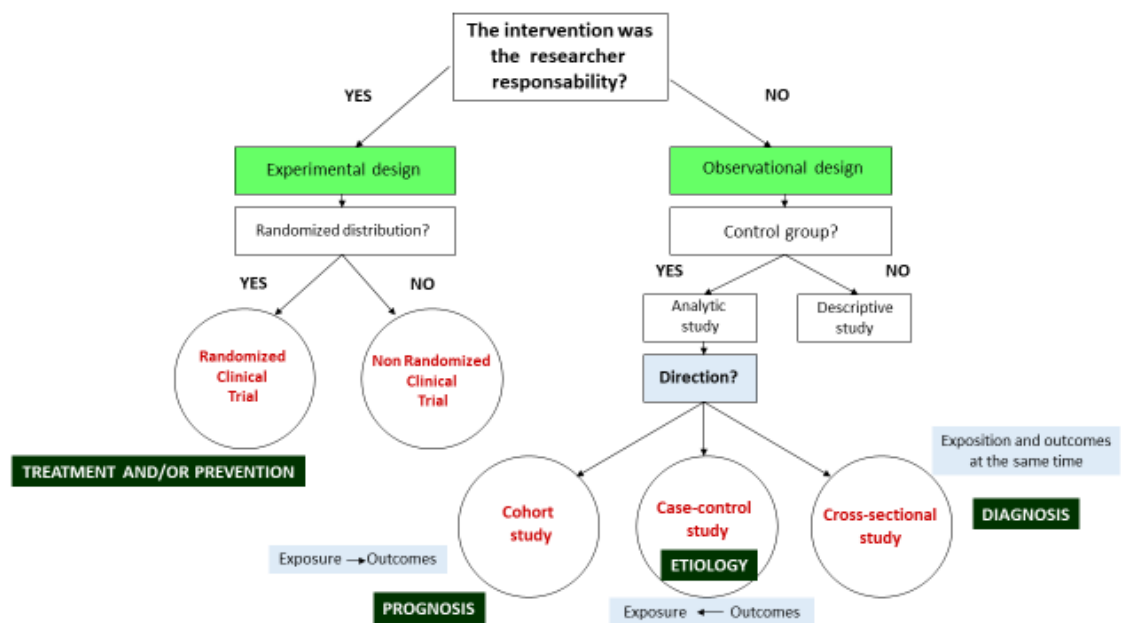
The intervention was the researcher responsability?

YES

NO

Experimental design

Observational design

Randomized distribution?

Control group?

YES

NO

YES

NO

Analytic study

Descriptive study

Randomized Clinical Trial

Non Randomized Clinical Trial

Direction?

TREATMENT AND/OR PREVENTION

Exposition and outcomes at the same time

Cohort study

Case-control study

Cross-sectional study

DIAGNOSIS

Exposure → Outcomes

ETIOLOGY

PROGNOSIS

Exposure ← Outcomes